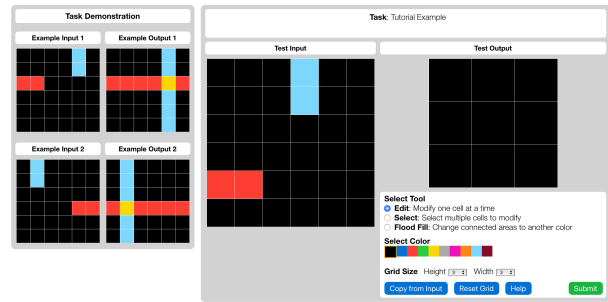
Task Demonstration

Example Input 1

Example Output 1

Example Input 2

Example Output 2

Task: Tutorial Example

Test Input

Test Output

Select Tool

Edit: Modify one cell at a time

Select: Select multiple cells to modify

Flood Fill: Change connected areas to another color

Select Color

Grid Size Height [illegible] Width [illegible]

Copy from Input Reset Grid Help Submit